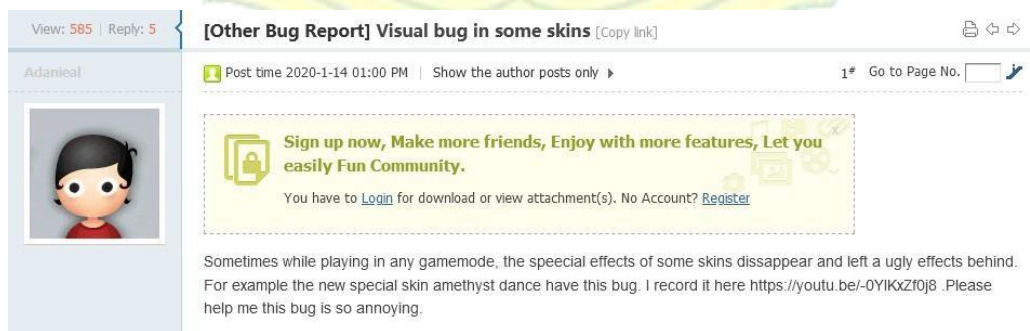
View: 585 | Reply: 5

[Other Bug Report] Visual bug in some skins [Copy link]

Adanieal

Post time 2020-1-14 01:00 PM | Show the author posts only

1# Go to Page No.

Sign up now, Make more friends, Enjoy with more features, Let you easily Fun Community.

You have to Login for download or view attachment(s). No Account? Register

Sometimes while playing in any gamemode, the speecial effects of some skins dissappear and left a ugly effects behind. For example the new special skin amethyst dance have this bug. I record it here https://youtu.be/-0YlKxZf0j8 .Please help me this bug is so annoying.